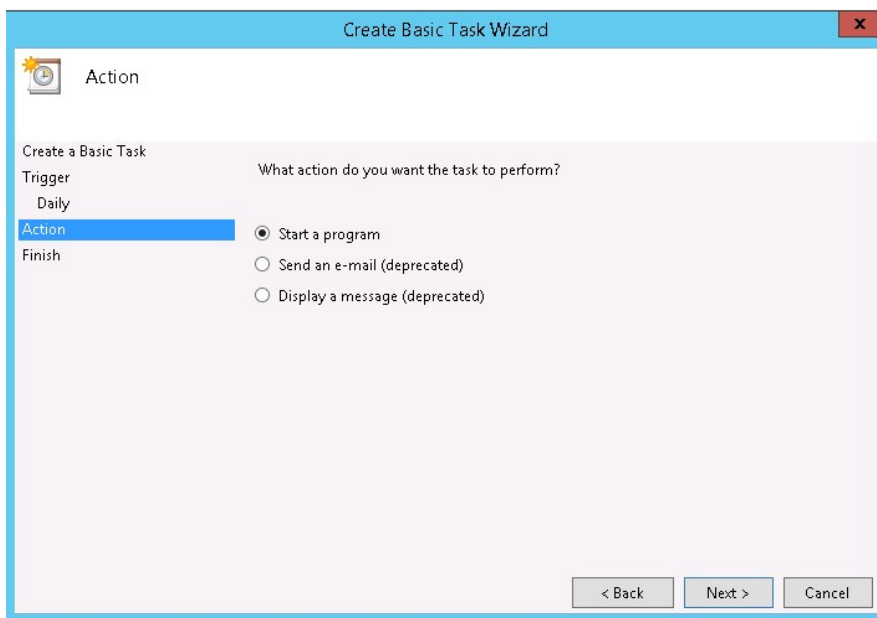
Create Basic Task Wizard

x

Action

Create a Basic Task
Trigger
Daily
Action
Finish

What action do you want the task to perform?

Start a program

Send an e-mail (deprecated)

Display a message (deprecated)

< Back

Next >

Cancel